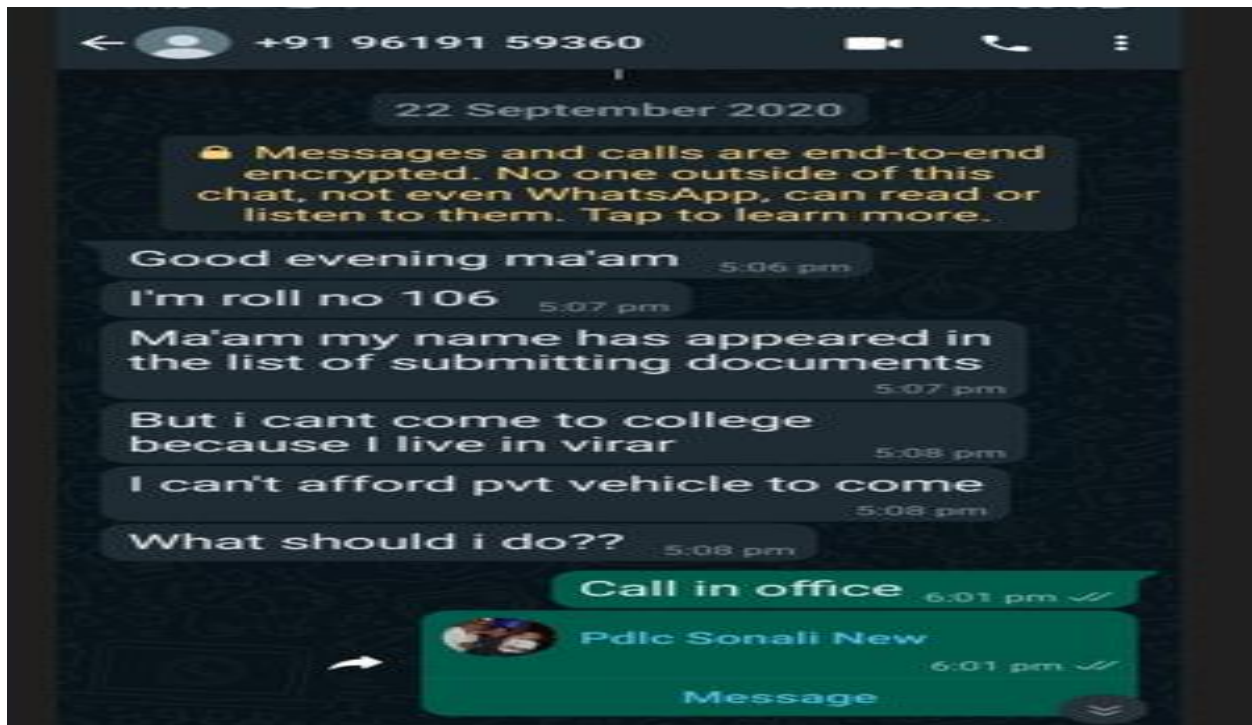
+91 96191 59360

22 September 2020

Messages and calls are end-to-end encrypted. No one outside of this chat, not even WhatsApp, can read or listen to them. Tap to learn more.

Good evening ma'am 5:06 pm

I'm roll no 106 5:07 pm

Ma'am my name has appeared in the list of submitting documents 5:07 pm

But i cant come to college because I live in virar 5:08 pm

I can't afford pvt vehicle to come 5:08 pm

What should i do?? 5:08 pm

Call in office 6:01 pm

Pdlc Sonali New 6:01 pm

Message